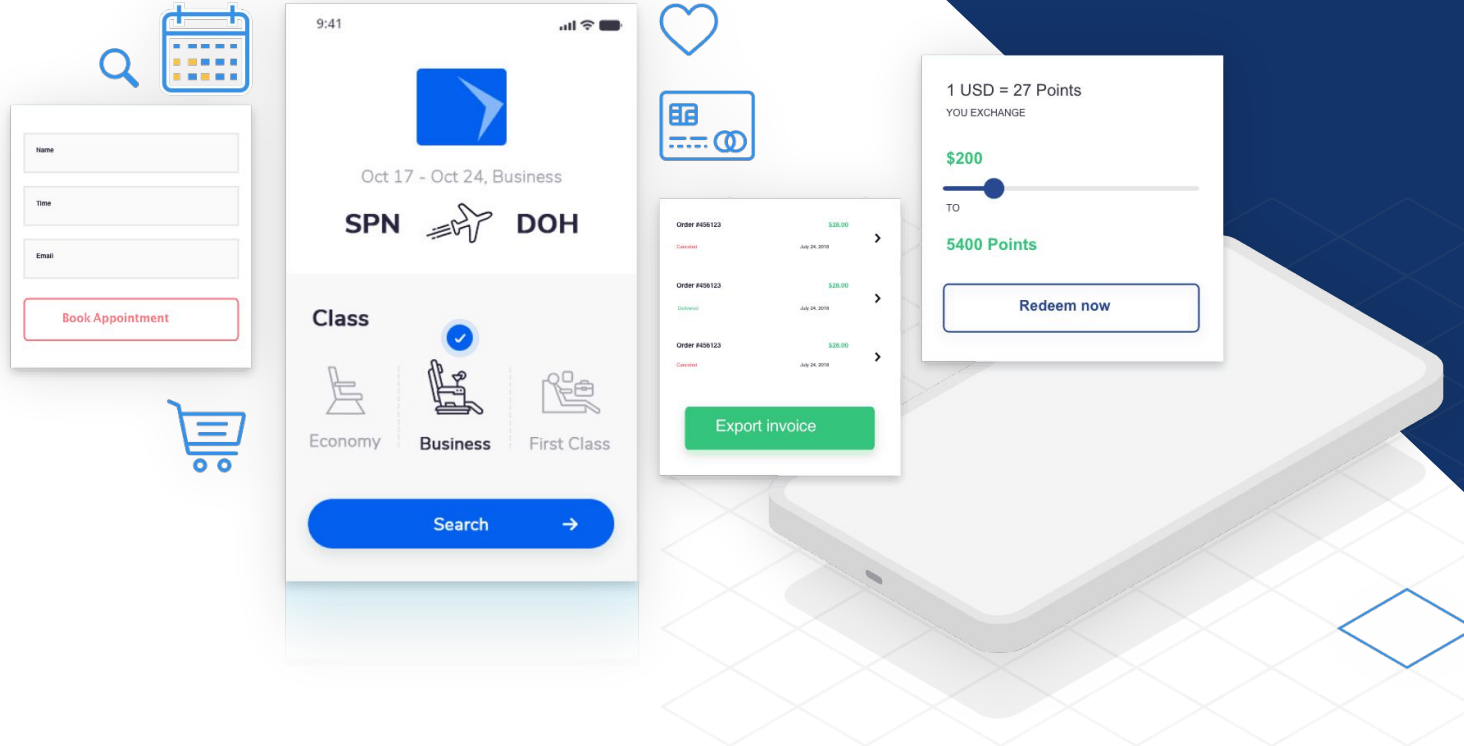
Name

Time

Email

Book Appointment

9:41

Oct 17 - Oct 24, Business

SPN DOH

Class

Economy Business First Class

Search

Order #456123 $28.00
Canceled July 24, 2018

Order #456123 $28.00
Delivered July 24, 2018

Order #456123 $28.00
Canceled July 24, 2018

Export invoice

1 USD = 27 Points
YOU EXCHANGE

$200

TO

5400 Points

Redeem now